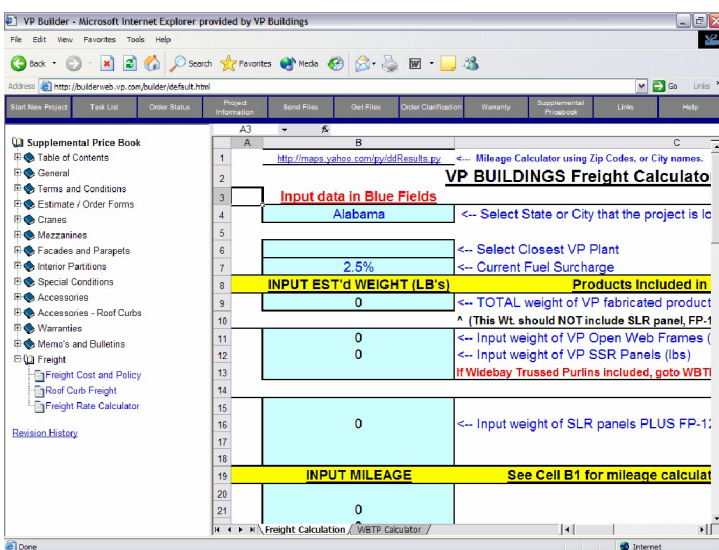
VP Builder - Microsoft Internet Explorer provided by VP Buildings

File Edit View Favorites Tools Help

Back Search Favorites Media

Address http://builderweb.vp.com/builder/default.html Go Links

Start New Project | Task List | Order Status | Project Information | Send Files | Get Files | Order Clarification | Warranty | Supplemental Pricebook | Links | Help

Supplemental Price Book
Table of Contents
General
Terms and Conditions
Estimate / Order Forms
Cranes
Mezzanines
Facades and Parapets
Interior Partitions
Special Conditions
Accessories
Accessories - Roof Curbs
Warranties
Memo's and Bulletins
Freight
Freight Cost and Policy
Roof Curb Freight
Freight Rate Calculator

Revision History

A3

| | A | B | C |
|---|---|---|---|
| 1 | | http://maps.yahoo.com/py/ddResults.py | <-- Mileage Calculator using Zip Codes, or City names. |
| 2 | | | VP BUILDINGS Freight Calculato |
| 3 | | Input data in Blue Fields | |
| 4 | | Alabama | <-- Select State or City that the project is lo |
| 5 | | | |
| 6 | | | <-- Select Closest VP Plant |
| 7 | | 2.5% | <-- Current Fuel Surcharge |
| 8 | | INPUT EST'd WEIGHT (LB's) | Products Included in |
| 9 | | 0 | <-- TOTAL weight of VP fabricated product |
| 10 | | | ^ (This Wt. should NOT include SLR panel, FP-1 |
| 11 | | 0 | <-- Input weight of VP Open Web Frames ( |
| 12 | | 0 | <-- Input weight of VP SSR Panels (lbs) |
| 13 | | | If Widebay Trussed Purlins included, goto WBTI |
| 14 | | | |
| 15 | | | |
| 16 | | 0 | <-- Input weight of SLR panels PLUS FP-12 |
| 17 | | | |
| 18 | | | |
| 19 | | INPUT MILEAGE | See Cell B1 for mileage calculat |
| 20 | | | |
| 21 | | 0 | |

Freight Calculation / WBTP Calculator /

Done | Internet